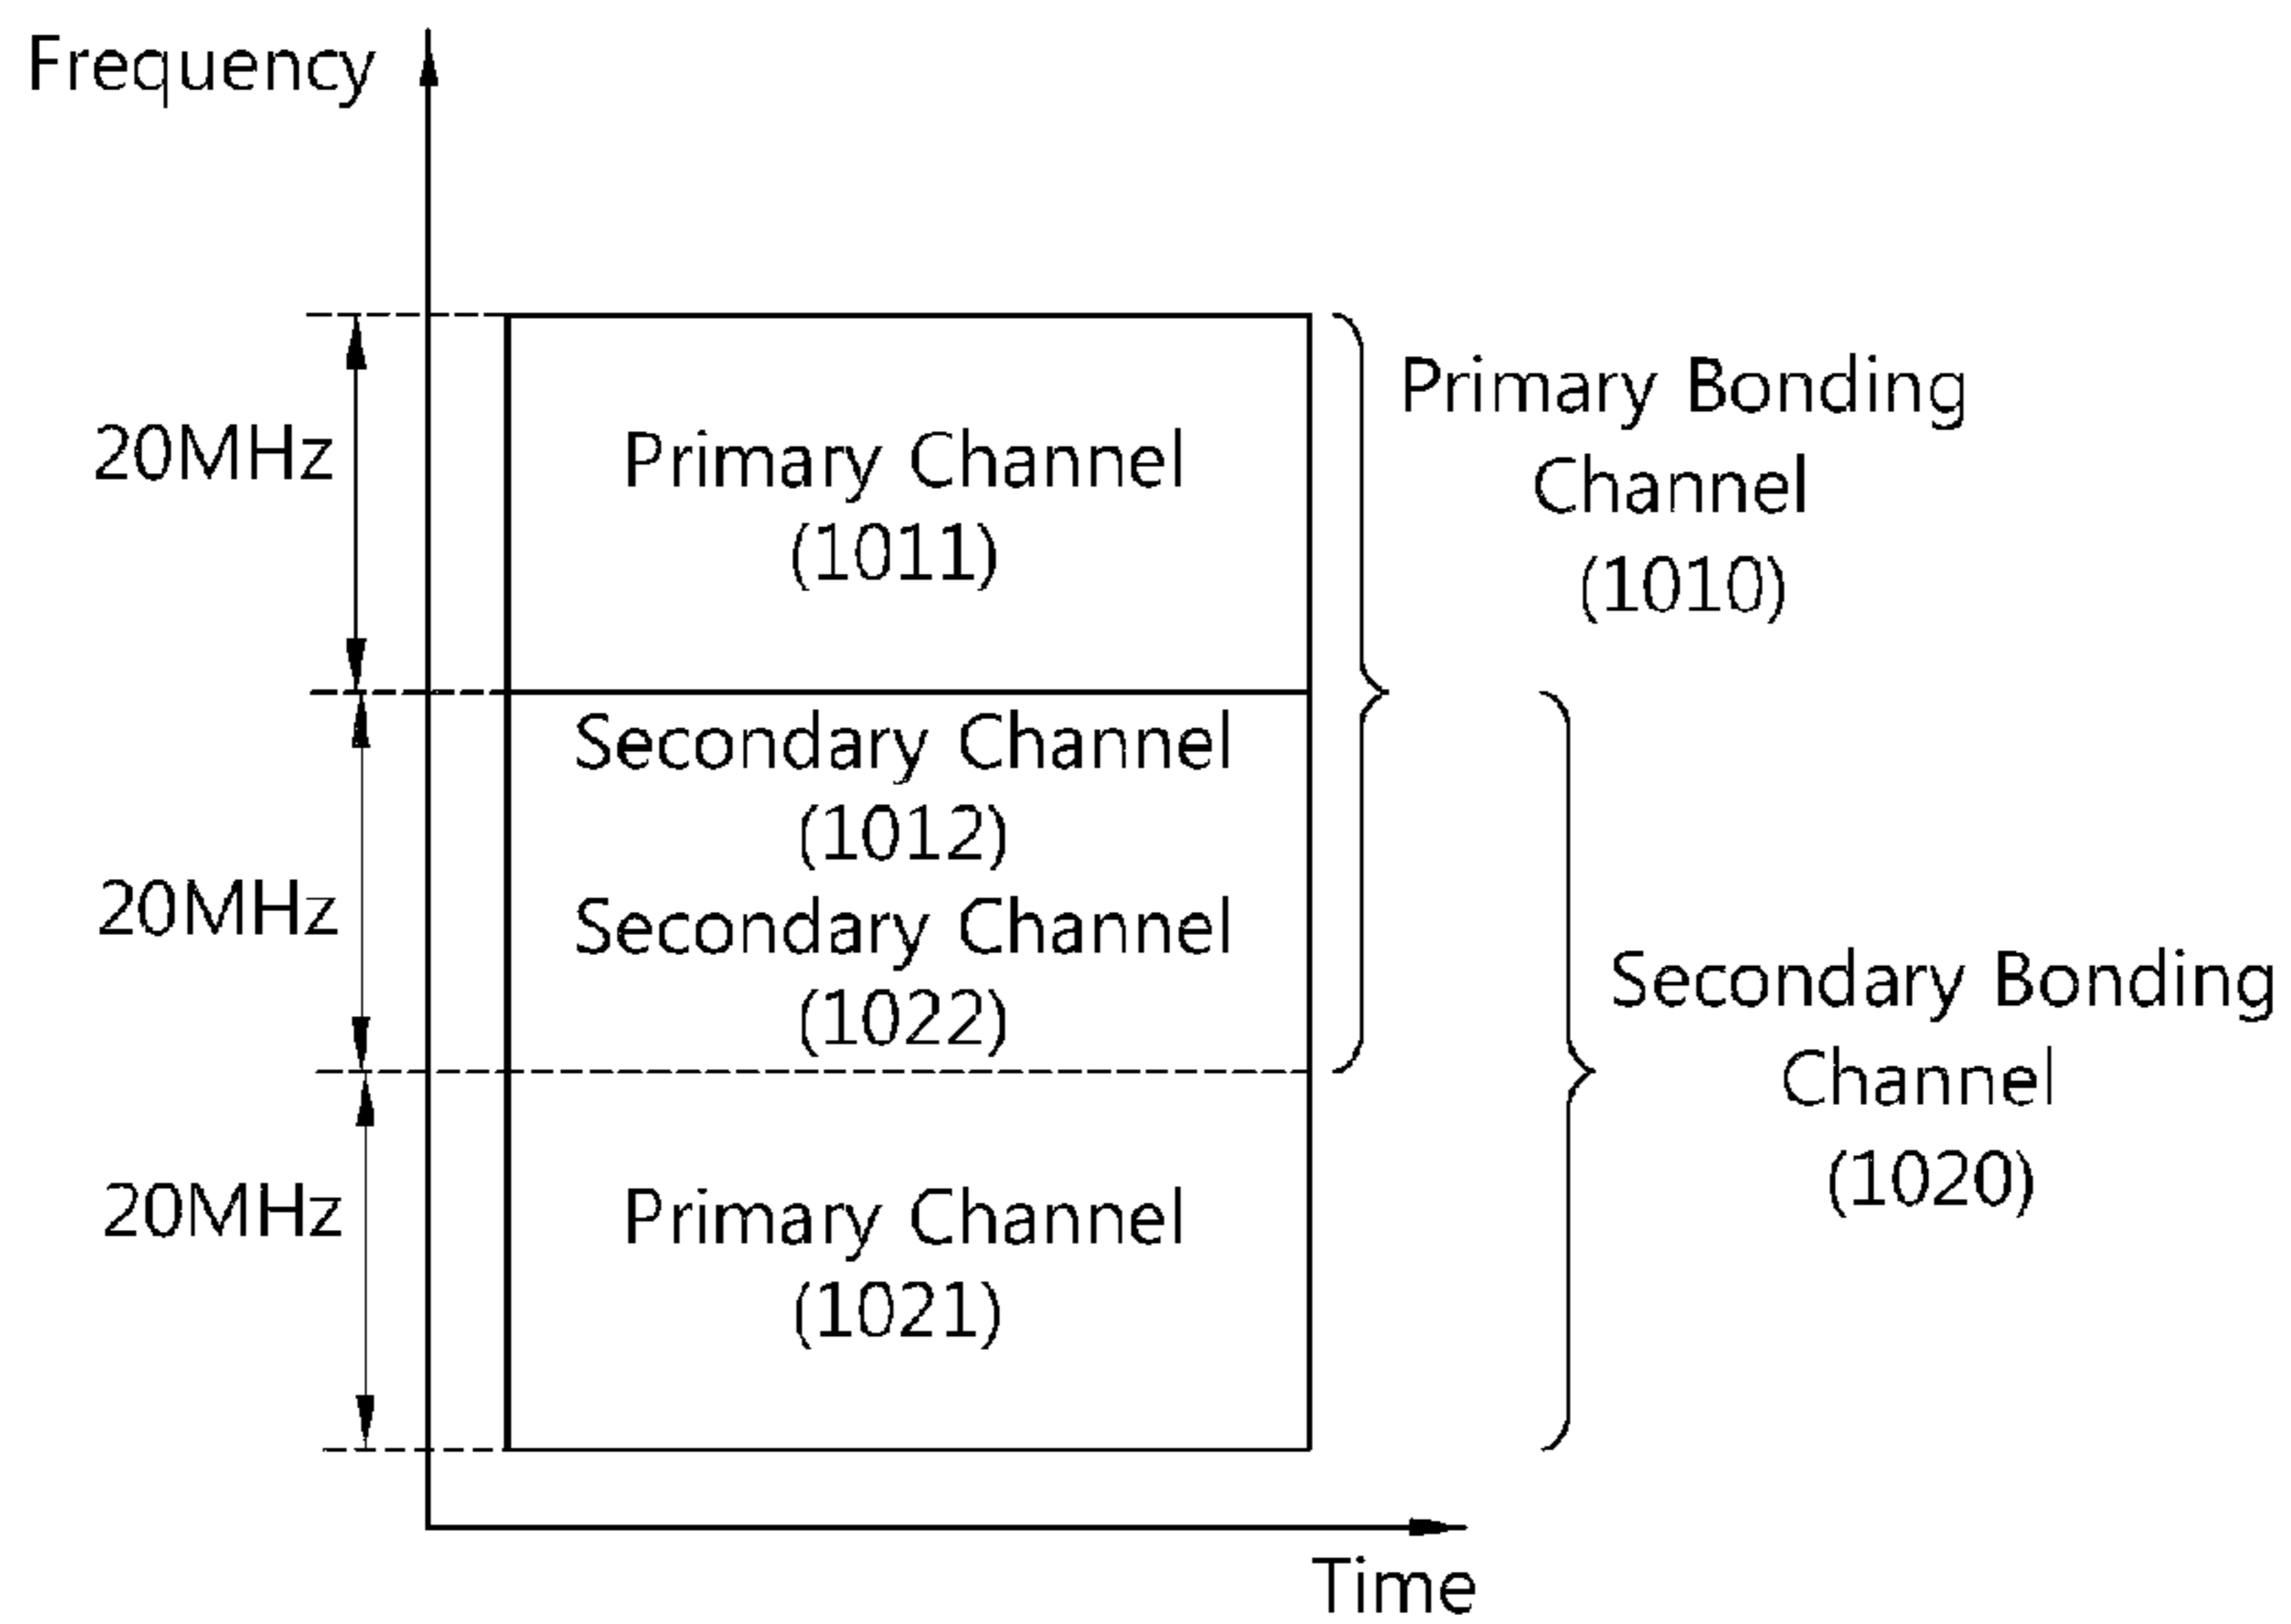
Frequency

20MHz

Primary Channel (1011)

Primary Bonding Channel (1010)

Secondary Channel (1012)

20MHz

Secondary Channel (1022)

Secondary Bonding Channel (1020)

20MHz

Primary Channel (1021)

Time